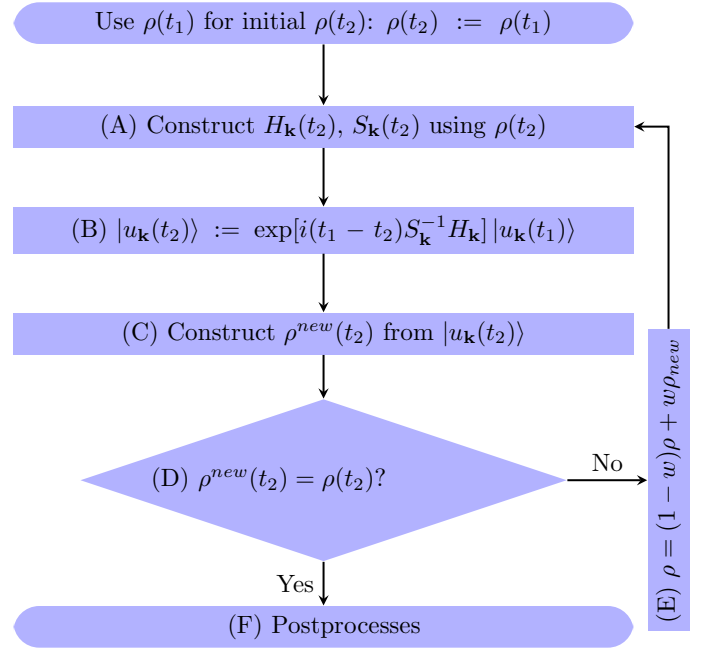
Use $\rho(t_1)$ for initial $\rho(t_2)$: $\rho(t_2) := \rho(t_1)$

(A) Construct $H_{\mathbf{k}}(t_2)$, $S_{\mathbf{k}}(t_2)$ using $\rho(t_2)$

(B) $|u_{\mathbf{k}}(t_2)\rangle := \exp[i(t_1 - t_2)S_{\mathbf{k}}^{-1}H_{\mathbf{k}}]\,|u_{\mathbf{k}}(t_1)\rangle$

(C) Construct $\rho^{new}(t_2)$ from $|u_{\mathbf{k}}(t_2)\rangle$

(D) $\rho^{new}(t_2) = \rho(t_2)$?

No

(E) $\rho = (1-w)\rho + w\rho_{new}$

Yes

(F) Postprocesses